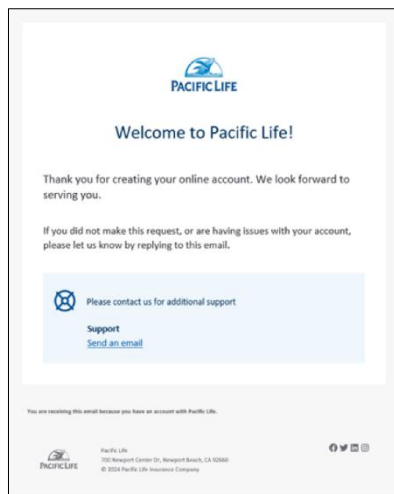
PACIFIC LIFE

Welcome to Pacific Life!

Thank you for creating your online account. We look forward to serving you.

If you did not make this request, or are having issues with your account, please let us know by replying to this email.

Please contact us for additional support

Support
Send an email

You are receiving this email because you have an account with Pacific Life.

PACIFIC LIFE

Pacific Life
700 Newport Center Dr, Newport Beach, CA 92660
© 2024 Pacific Life Insurance Company